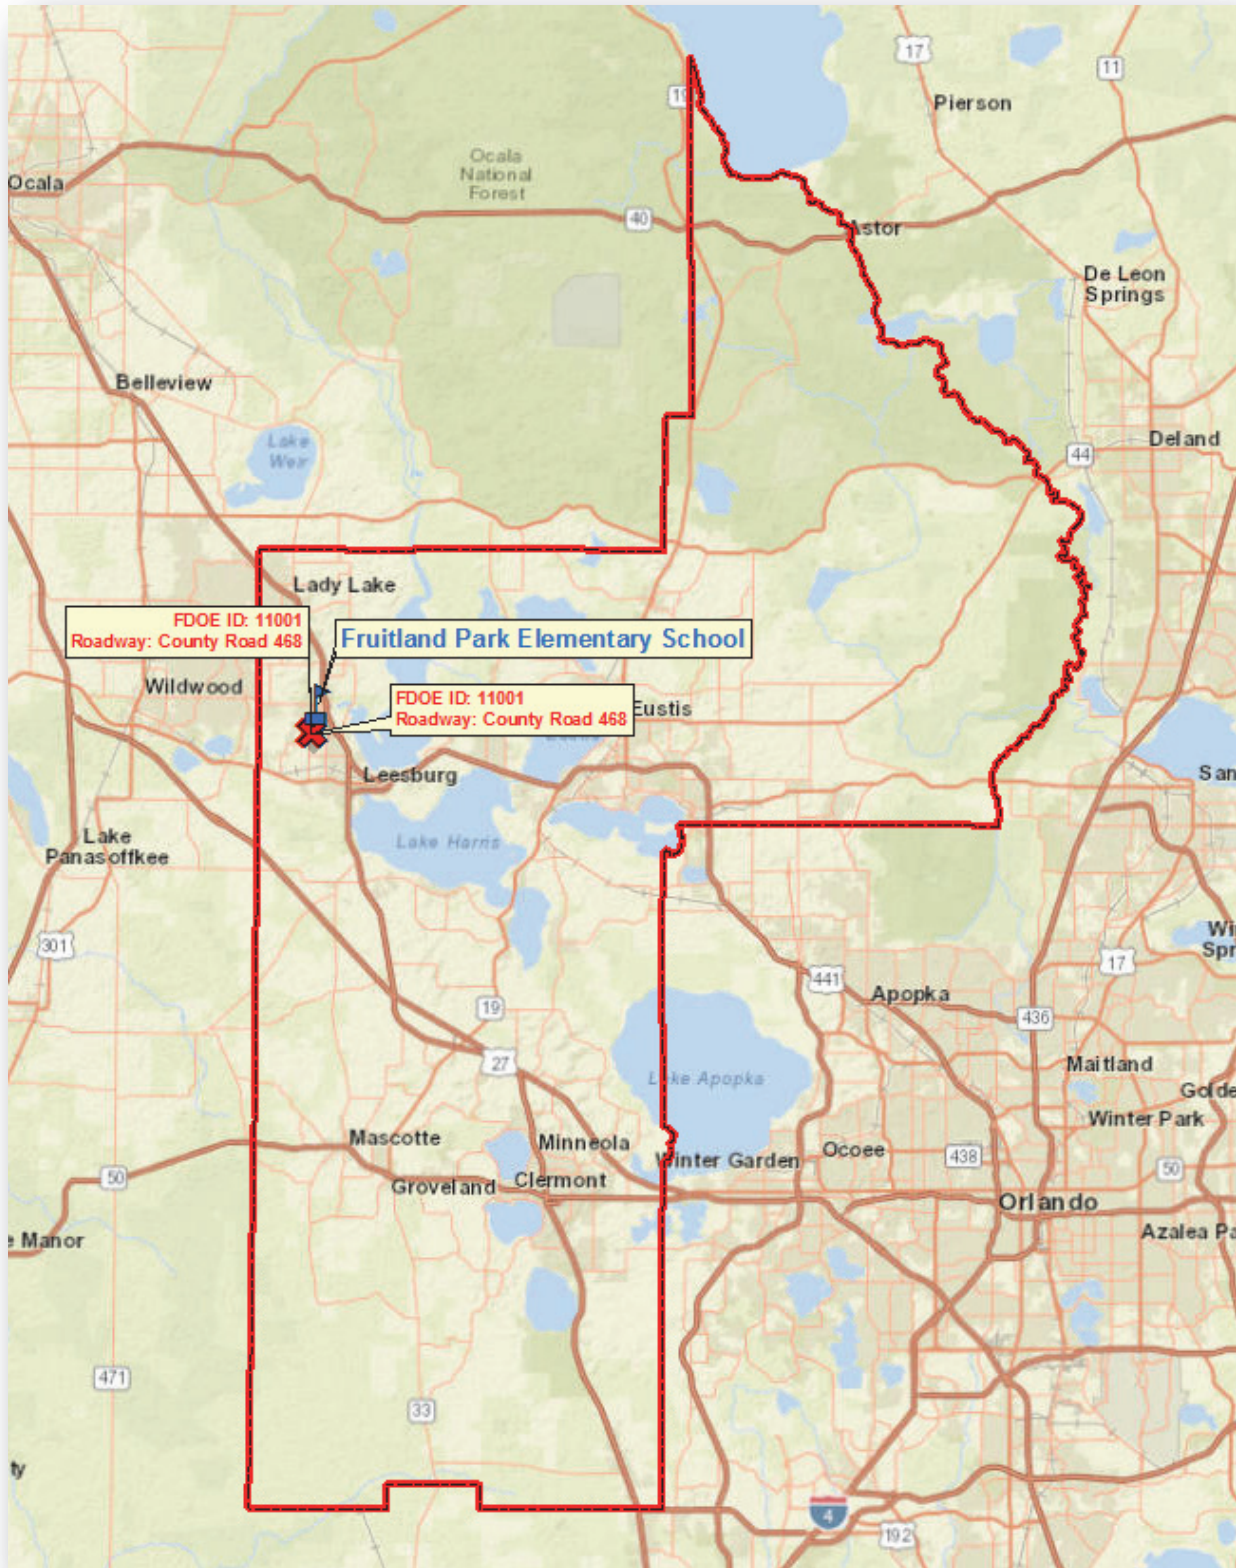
17
11
19
Pierson
Ocala National Forest
Ocala
40
Astor
De Leon Springs
Belleview
Lake Weir
Deland
44
Lady Lake
FDOE ID: 11001
Roadway: County Road 468
Fruitland Park Elementary School
Wildwood
FDOE ID: 11001
Roadway: County Road 468
Eustis
Leesburg
San
Lake Harris
Lake Panasoffkee
301
Wi
Spr
17
441
Apopka
436
19
27
Maitland
Gold
Lake Apopka
Winter Park
Mascotte
Minneola
Winter Garden
Ocoee
438
50
50
Groveland
Clermont
Orlando
Azalea Pa
Manor
471
33
ty
4
192